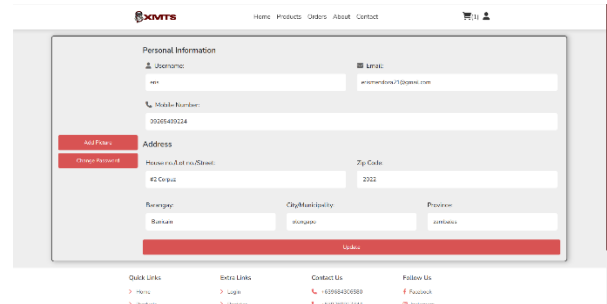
XMTS

Home Products Orders About Contact

(1)

Personal Information

Username:

ans

Email:

ansmendoza71@gmail.com

Mobile Number:

09065409024

Add Picture

Change Password

Address

House no/Lot no/Street:

#2 Corpus

Zip Code:

2002

Barangay:

Buensuc

City/Municipality:

Mangaldan

Province:

Pangasinan

Update

Quick Links

> Home

> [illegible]

Extra Links

> Login

> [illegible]

Contact Us

+639064906989

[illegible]

Follow Us

Facebook

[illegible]